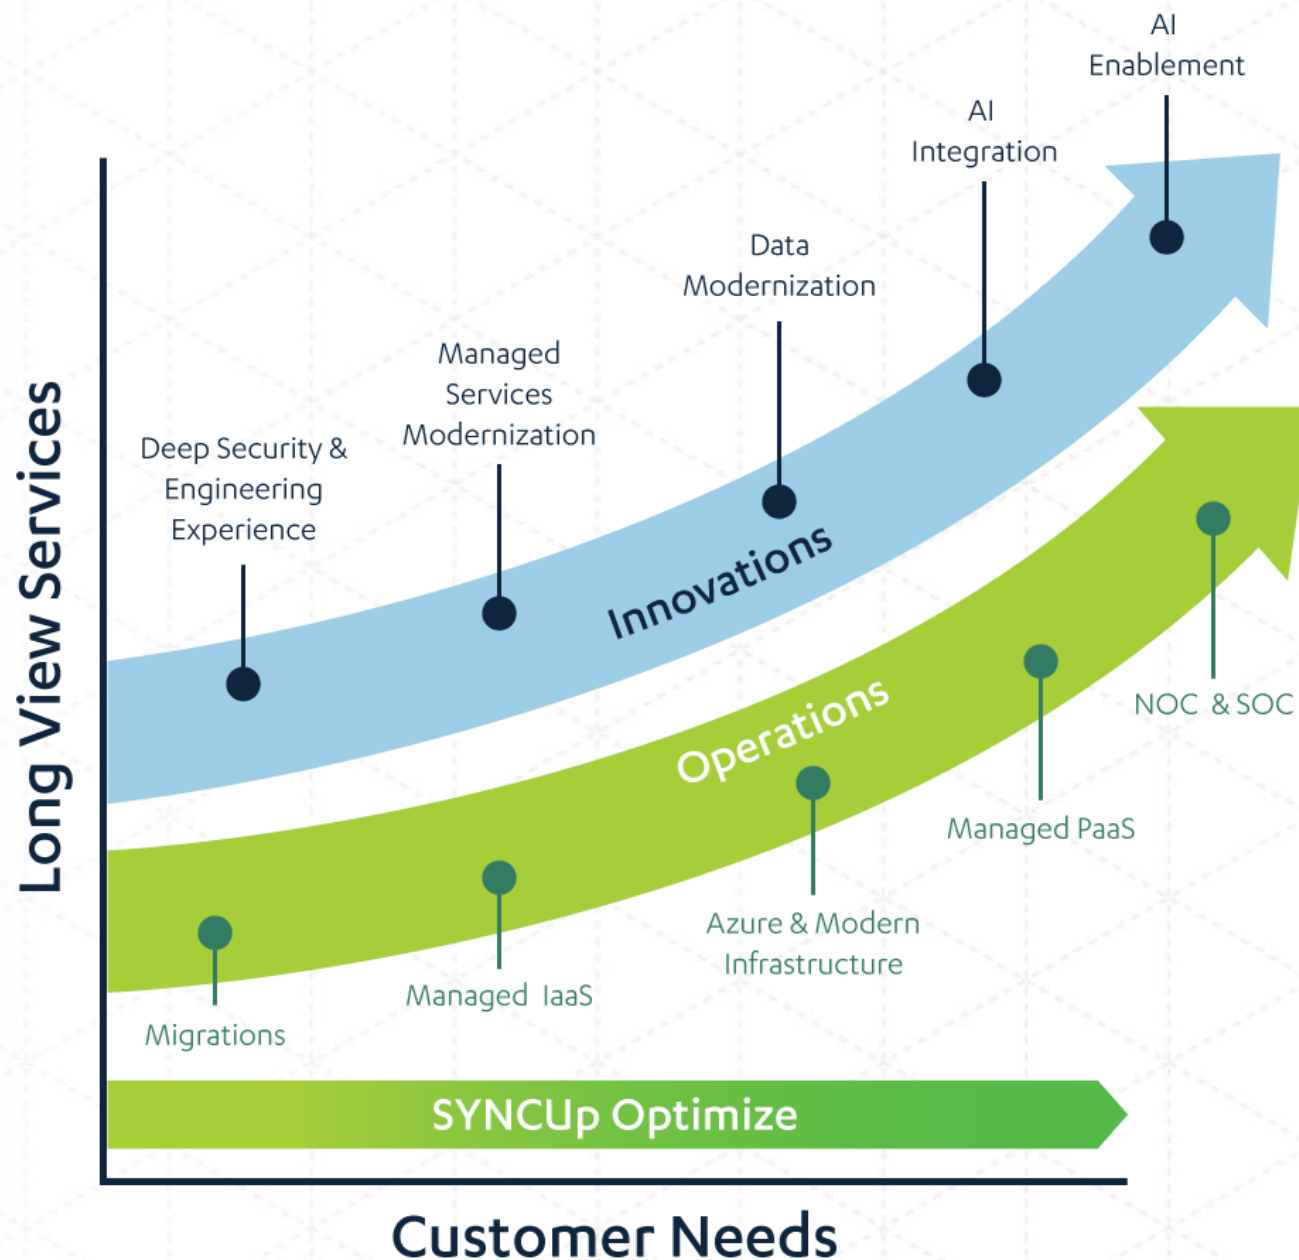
AI Enablement

AI Integration

Data Modernization

Managed Services Modernization

Deep Security & Engineering Experience

Long View Services

Innovations

Operations

NOC & SOC

Managed PaaS

Azure & Modern Infrastructure

Managed IaaS

Migrations

SYNCUp Optimize

Customer Needs